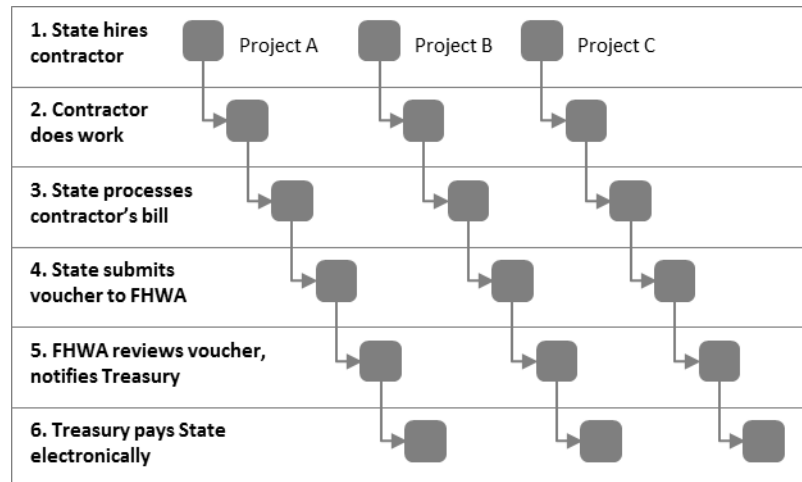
1. State hires contractor

Project A

Project B

Project C

2. Contractor does work

3. State processes contractor's bill

4. State submits voucher to FHWA

5. FHWA reviews voucher, notifies Treasury

6. Treasury pays State electronically